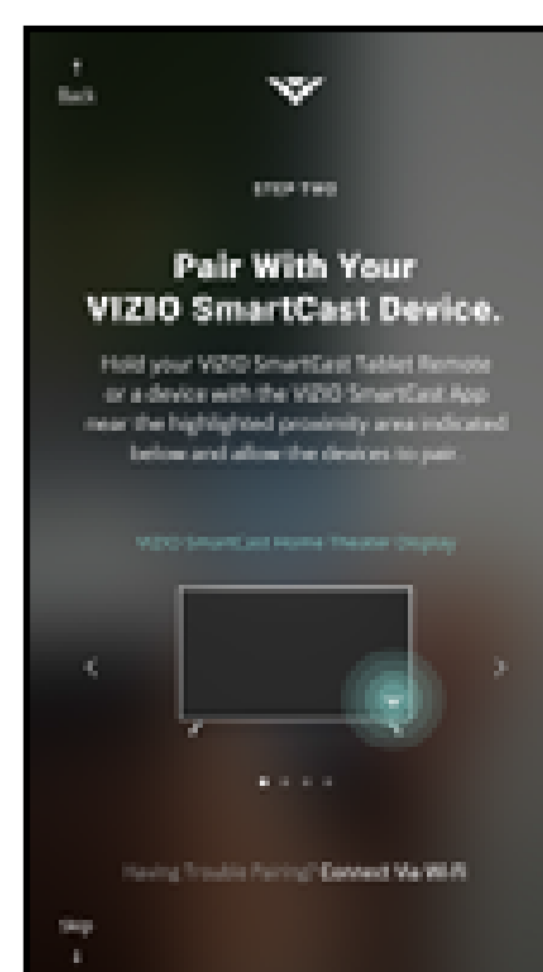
Back

STEP TWO

Pair With Your VIZIO SmartCast Device.

Hold your VIZIO SmartCast Tablet Remote or a device with the VIZIO SmartCast App near the highlighted proximity area indicated below and allow the devices to pair.

VIZIO SmartCast Home Theater Display

Having Trouble Pairing? Connect Via Wi-Fi

Skip